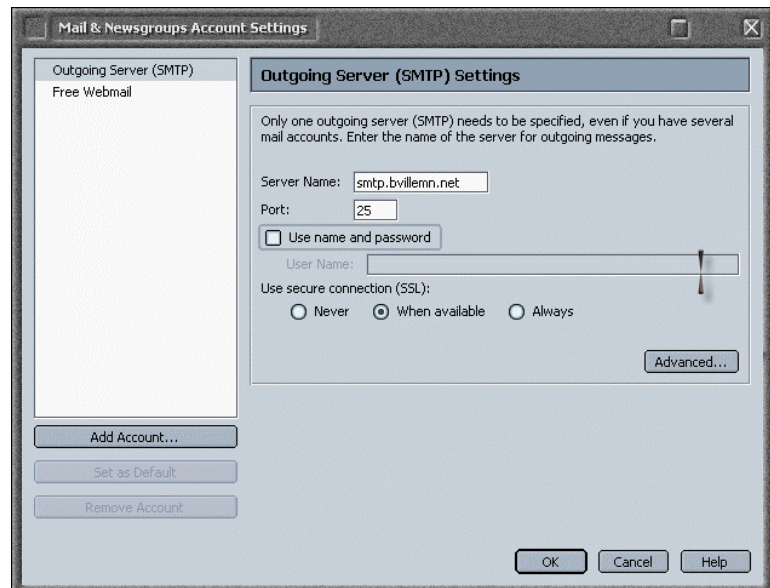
Mail & Newsgroups Account Settings

Outgoing Server (SMTP)
Free Webmail

Outgoing Server (SMTP) Settings

Only one outgoing server (SMTP) needs to be specified, even if you have several mail accounts. Enter the name of the server for outgoing messages.

Server Name: smtp.bvillemn.net
Port: 25
Use name and password
User Name:
Use secure connection (SSL):
Never When available Always

Advanced...

Add Account...
Set as Default
Remove Account

OK Cancel Help